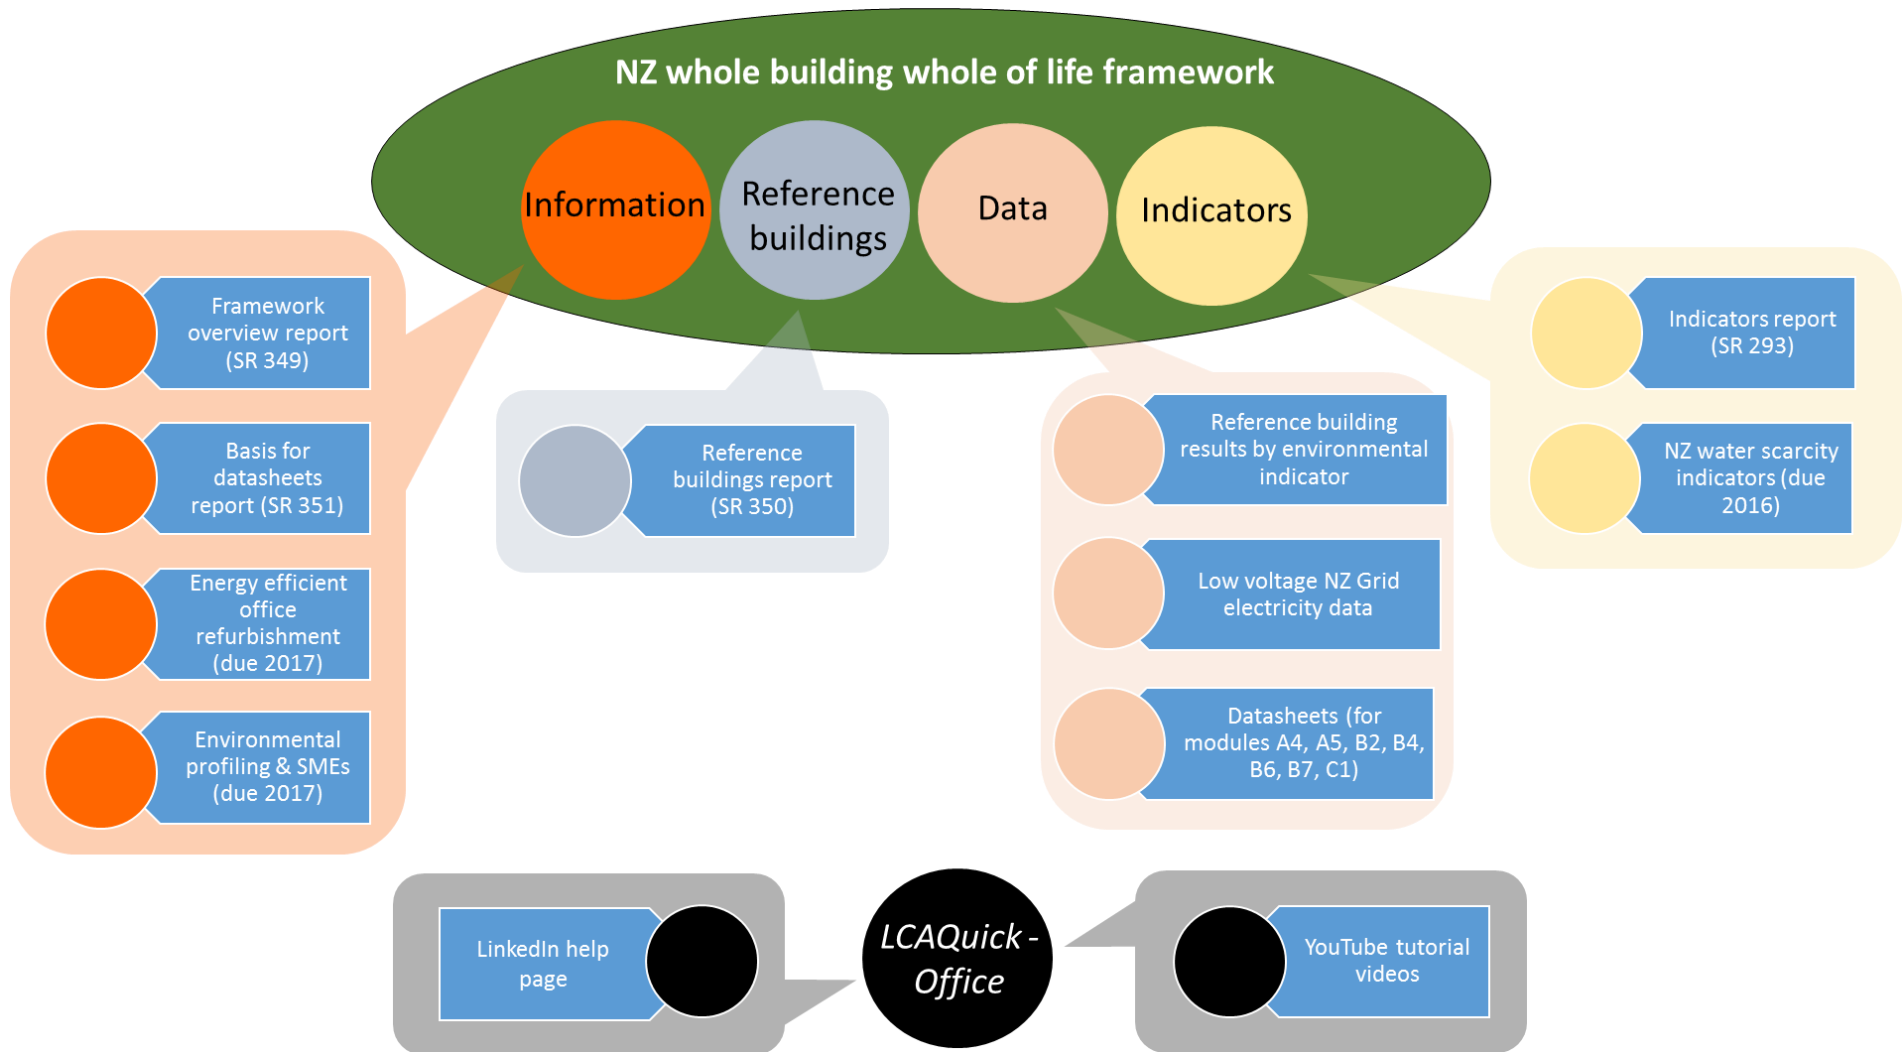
NZ whole building whole of life framework

Information

Reference buildings

Data

Indicators

Framework overview report (SR 349)

Basis for datasheets report (SR 351)

Energy efficient office refurbishment (due 2017)

Environmental profiling & SMEs (due 2017)

Reference buildings report (SR 350)

Reference building results by environmental indicator

Low voltage NZ Grid electricity data

Datasheets (for modules A4, A5, B2, B4, B6, B7, C1)

Indicators report (SR 293)

NZ water scarcity indicators (due 2016)

LinkedIn help page

LCAQuick - Office

YouTube tutorial videos